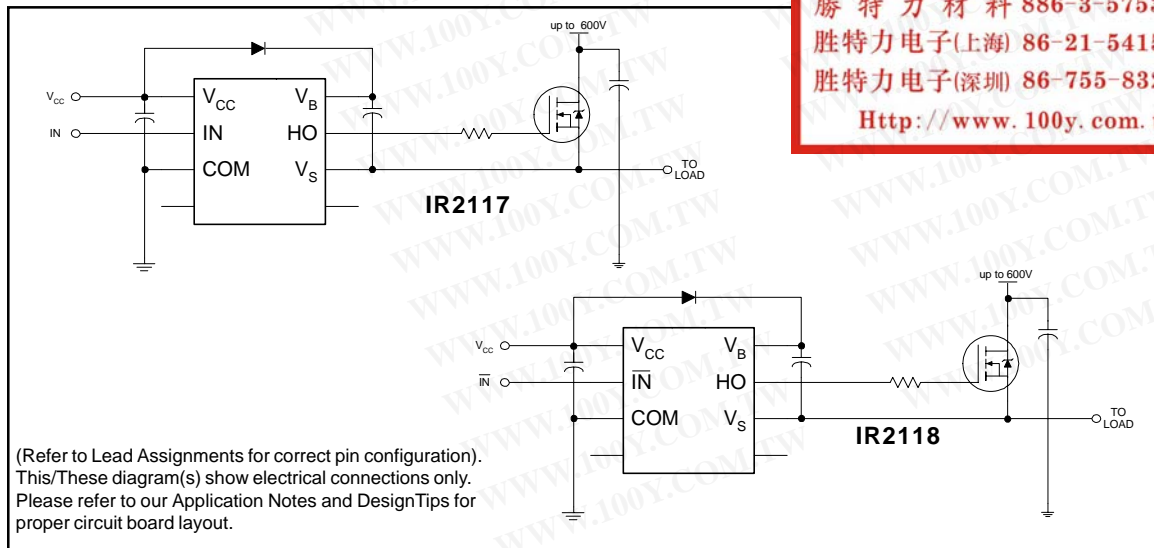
勝 特 力 材 料 886-3-575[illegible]
胜特力电子(上海) 86-21-541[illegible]
胜特力电子(深圳) 86-755-83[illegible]
Http://www.100y.com.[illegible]

up to 600V

$V_{CC}$
IN
$V_{CC}$
IN
COM
$V_B$
HO
$V_S$
TO LOAD
IR2117

up to 600V

$V_{CC}$
$\overline{IN}$
$V_{CC}$
$\overline{IN}$
COM
$V_B$
HO
$V_S$
TO LOAD
IR2118

(Refer to Lead Assignments for correct pin configuration). This/These diagram(s) show electrical connections only. Please refer to our Application Notes and DesignTips for proper circuit board layout.

WWW.100Y.COM.TW